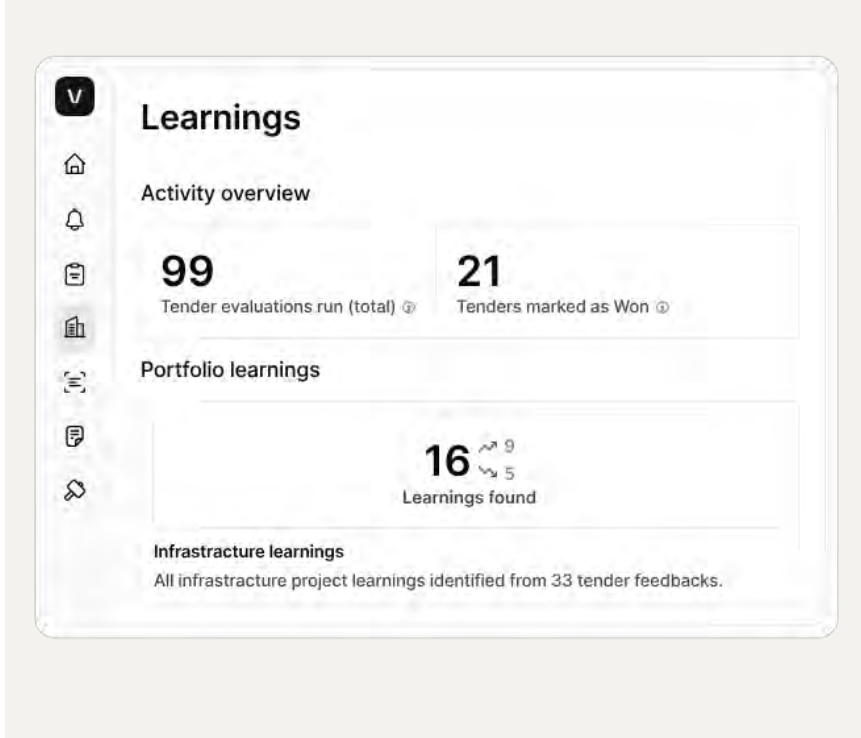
V

Learnings

Activity overview

99
Tender evaluations run (total)

21
Tenders marked as Won

Portfolio learnings

16 9 5
Learnings found

Infrastructure learnings
All infrastructure project learnings identified from 33 tender feedbacks.